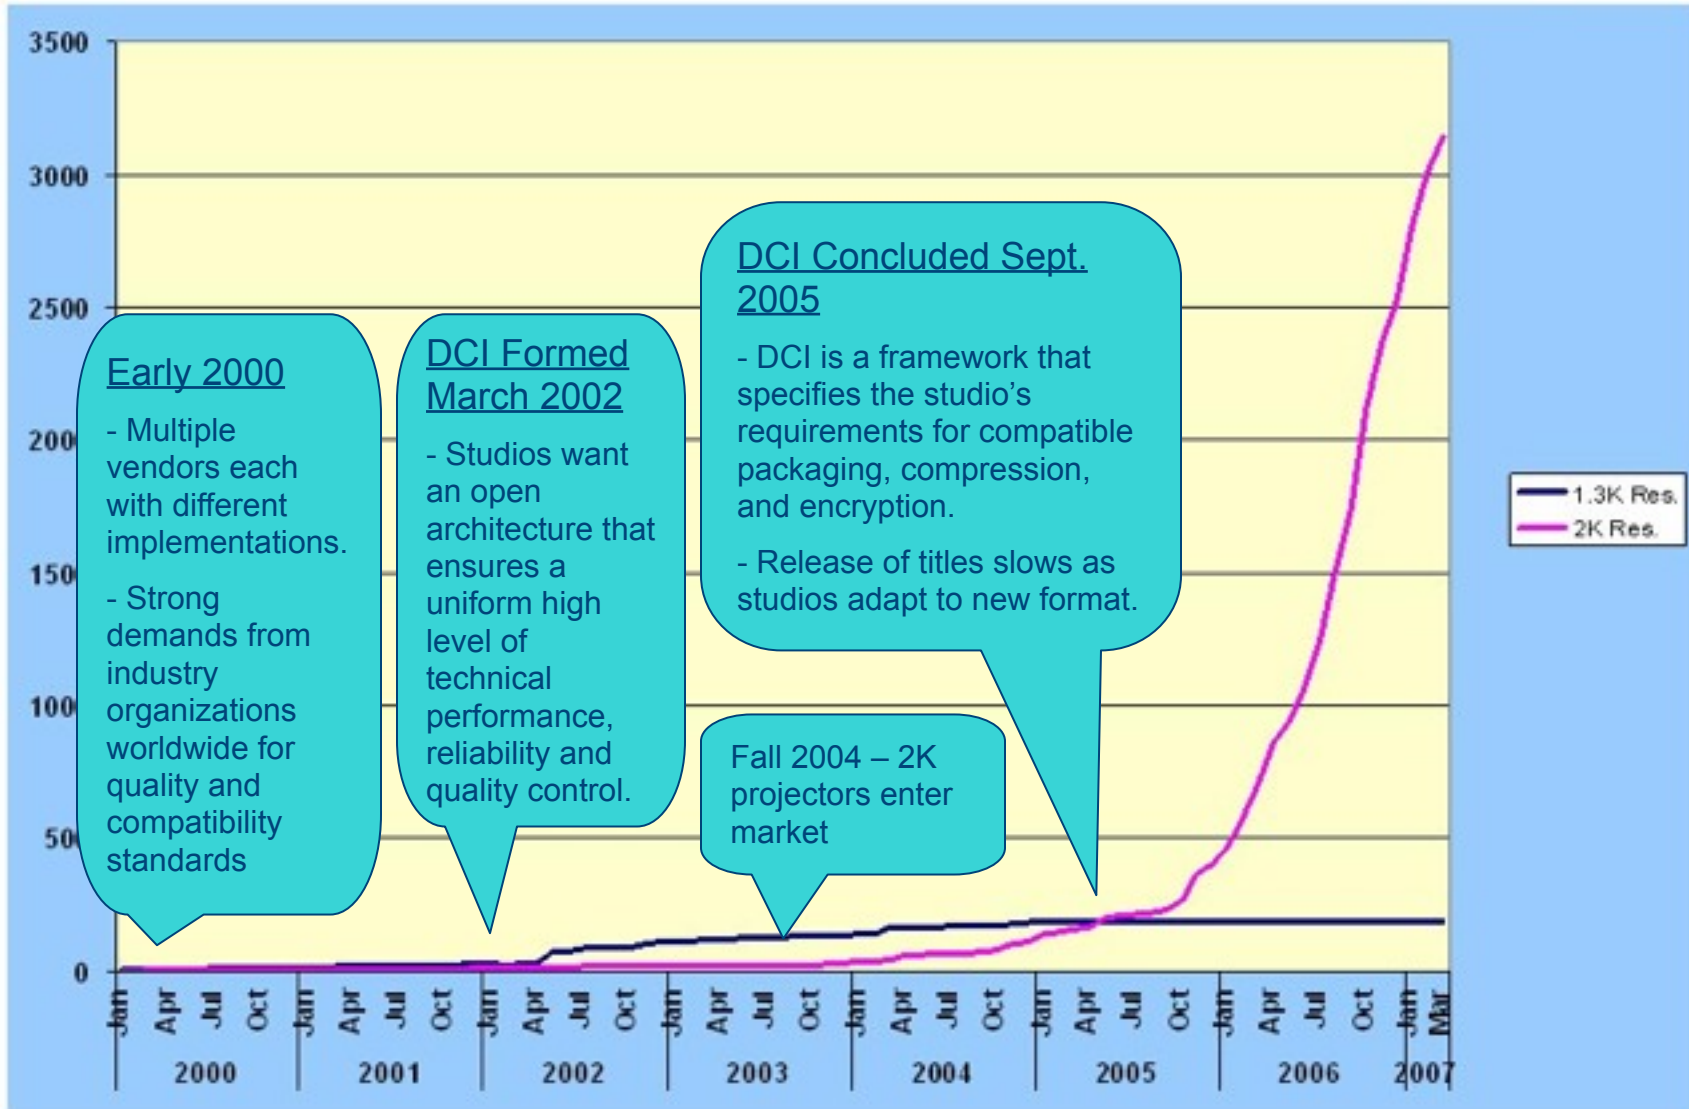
3500
3000
2500
200
150
100
50
0

Early 2000

- Multiple vendors each with different implementations.

- Strong demands from industry organizations worldwide for quality and compatibility standards

DCI Formed March 2002

- Studios want an open architecture that ensures a uniform high level of technical performance, reliability and quality control.

DCI Concluded Sept. 2005

- DCI is a framework that specifies the studio's requirements for compatible packaging, compression, and encryption.

- Release of titles slows as studios adapt to new format.

Fall 2004 – 2K projectors enter market

1.3K Res.
2K Res.

Jan Apr Jul Oct
2000
Jan Apr Jul Oct
2001
Jan Apr Jul Oct
2002
Jan Apr Jul Oct
2003
Jan Apr Jul Oct
2004
Jan Apr Jul Oct
2005
Jan Apr Jul Oct
2006
Jan Mar
2007